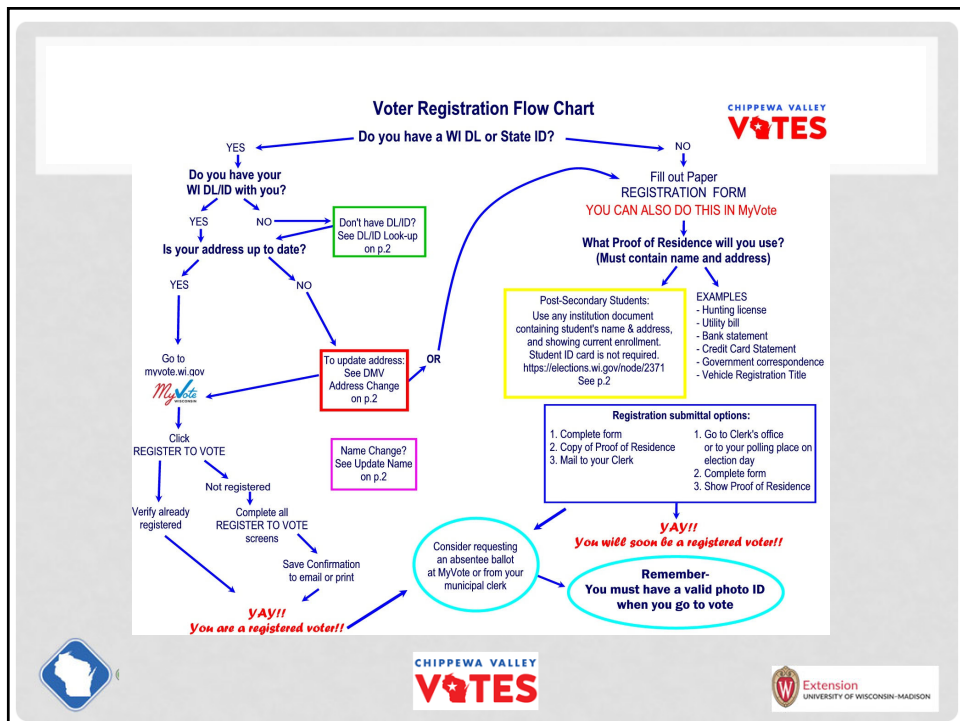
Voter Registration Flow Chart

CHIPPEWA VALLEY VOTES

Do you have a WI DL or State ID?

YES

NO

Do you have your WI DL/ID with you?

YES

NO

Don't have DL/ID? See DL/ID Look-up on p.2

Is your address up to date?

YES

NO

Go to myvote.wi.gov

MyVote WISCONSIN

To update address: See DMV Address Change on p.2

OR

Click REGISTER TO VOTE

Name Change? See Update Name on p.2

Not registered

Verify already registered

Complete all REGISTER TO VOTE screens

Save Confirmation to email or print

YAY!! You are a registered voter!!

Fill out Paper REGISTRATION FORM

YOU CAN ALSO DO THIS IN MyVote

What Proof of Residence will you use? (Must contain name and address)

Post-Secondary Students: Use any institution document containing student's name & address, and showing current enrollment. Student ID card is not required. https://elections.wi.gov/node/2371 See p.2

EXAMPLES
- Hunting license
- Utility bill
- Bank statement
- Credit Card Statement
- Government correspondence
- Vehicle Registration Title

Registration submittal options:

1. Complete form
2. Copy of Proof of Residence
3. Mail to your Clerk

1. Go to Clerk's office or to your polling place on election day
2. Complete form
3. Show Proof of Residence

YAY!! You will soon be a registered voter!!

Consider requesting an absentee ballot at MyVote or from your municipal clerk

Remember- You must have a valid photo ID when you go to vote

CHIPPEWA VALLEY VOTES

Extension UNIVERSITY OF WISCONSIN-MADISON